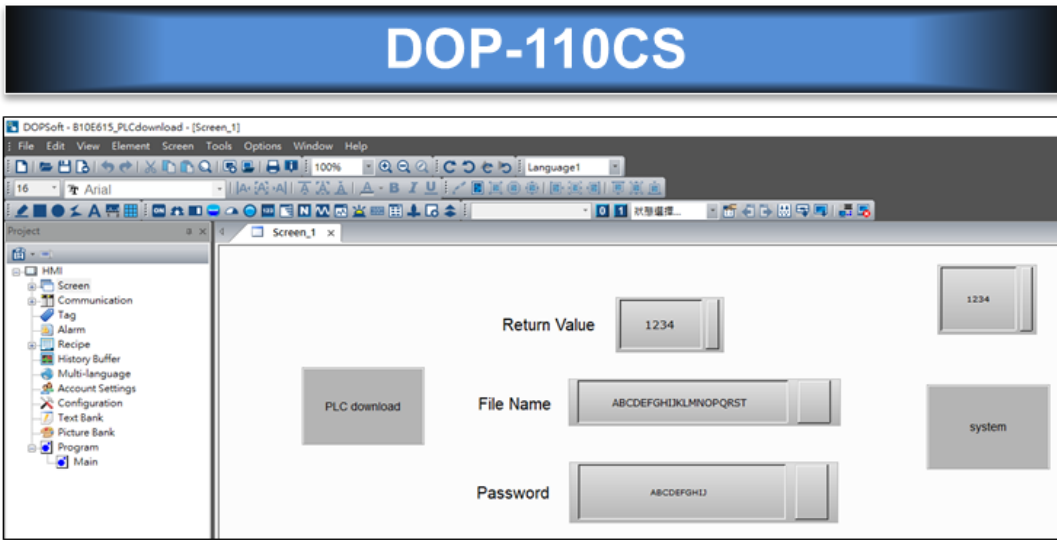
DOP-110CS

DOPSoft - B10E615_PLCdownload - [Screen_1]

File Edit View Element Screen Tools Options Window Help

100%

Language1

16

Arial

狀態選擇...

Project

Screen_1 ×

HMI
Screen
Communication
Tag
Alarm
Recipe
History Buffer
Multi-language
Account Settings
Configuration
Text Bank
Picture Bank
Program
Main

1234

Return Value

1234

PLC download

File Name

ABCDEFGHIJKLMNOPQRST

system

Password

ABCDEFGHIJ